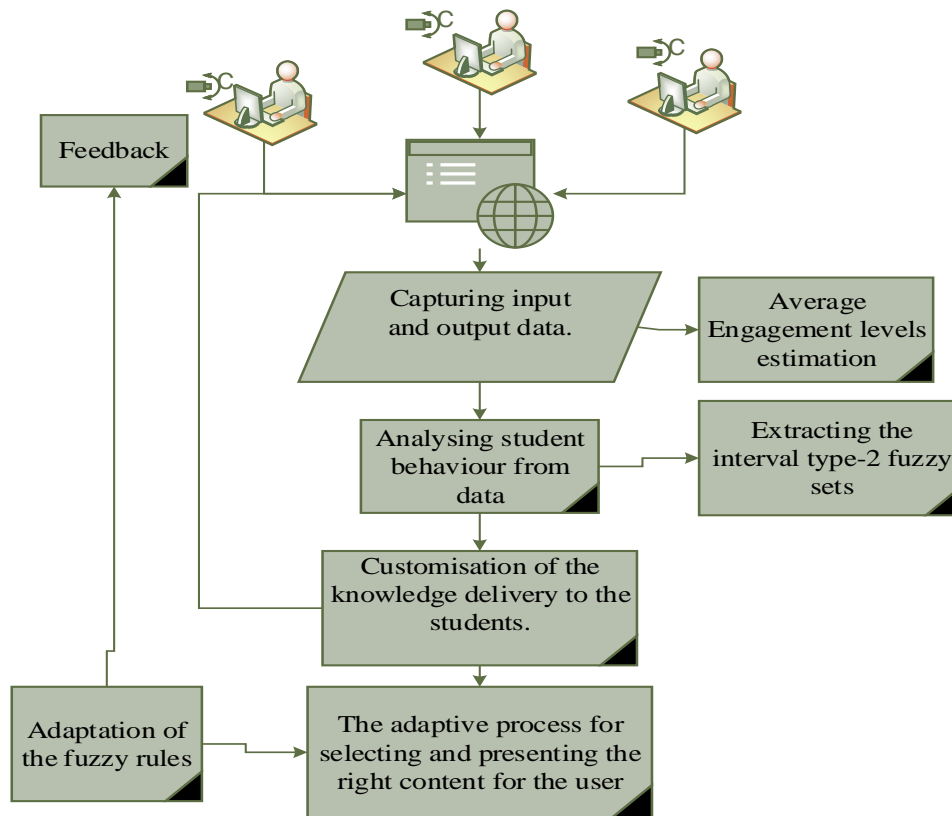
Feedback

Capturing input and output data.

Average Engagement levels estimation

Analysing student behaviour from data

Extracting the interval type-2 fuzzy sets

Customisation of the knowledge delivery to the students.

Adaptation of the fuzzy rules

The adaptive process for selecting and presenting the right content for the user